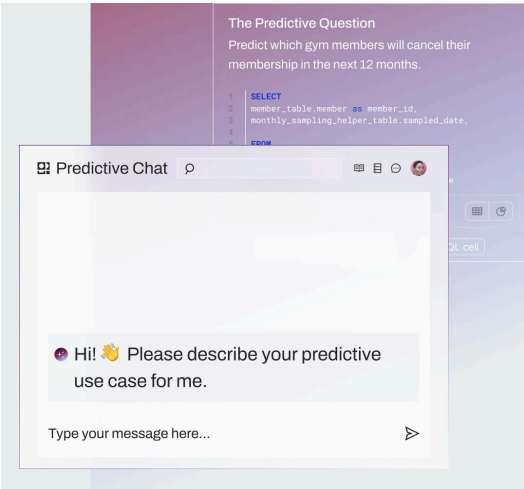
The Predictive Question

Predict which gym members will cancel their membership in the next 12 months.

1 SELECT
2 member_table.member as member_id,
3 monthly_sampling_helper_table.sampled_date,
4
5 FROM

Predictive Chat

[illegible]QL cell

Hi! 👋 Please describe your predictive use case for me.

Type your message here...